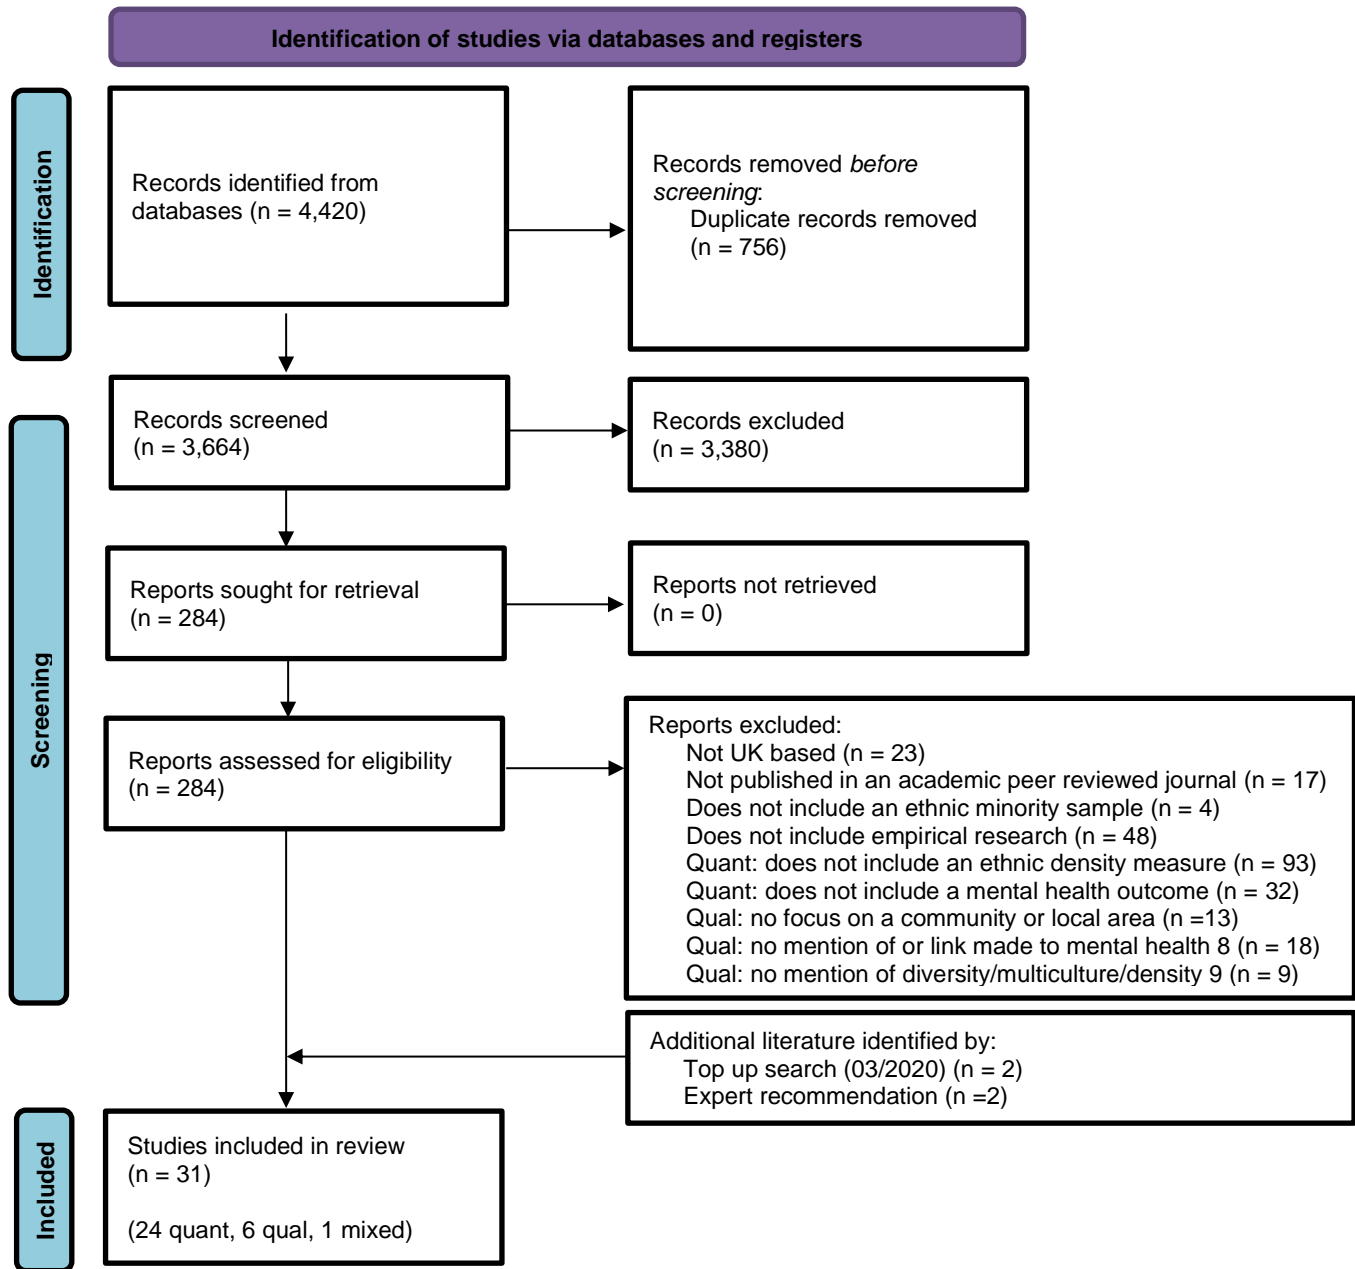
Identification of studies via databases and registers

Identification

Records identified from databases (n = 4,420)

Records removed *before screening*:
Duplicate records removed (n = 756)

Screening

Records screened (n = 3,664)

Records excluded (n = 3,380)

Reports sought for retrieval (n = 284)

Reports not retrieved (n = 0)

Reports assessed for eligibility (n = 284)

Reports excluded:
Not UK based (n = 23)
Not published in an academic peer reviewed journal (n = 17)
Does not include an ethnic minority sample (n = 4)
Does not include empirical research (n = 48)
Quant: does not include an ethnic density measure (n = 93)
Quant: does not include a mental health outcome (n = 32)
Qual: no focus on a community or local area (n =13)
Qual: no mention of or link made to mental health 8 (n = 18)
Qual: no mention of diversity/multiculture/density 9 (n = 9)

Additional literature identified by:
Top up search (03/2020) (n = 2)
Expert recommendation (n =2)

Included

Studies included in review (n = 31)

(24 quant, 6 qual, 1 mixed)